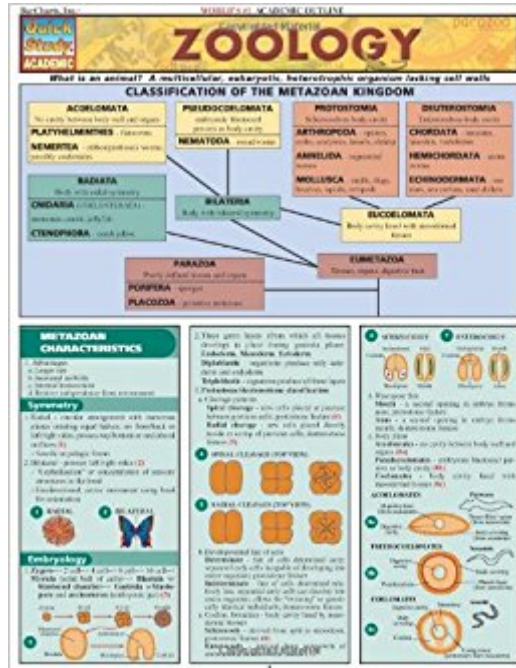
BarCharts, Inc.

WORLD'S #1 ACADEMIC OUTLINE

Quick Study ACADEMIC

ZOOLOGY

What is an animal? A multicellular, eukaryotic, heterotrophic organism lacking cell walls

CLASSIFICATION OF THE METAZOAN KINGDOM

ACOELOMATA
No cavity between body wall and organs
PLATYHELMINTHES - flatworms
NEMERTEA - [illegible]

PSEUDOCOELOMATA
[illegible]
NEMATODA - round worms

PROTOSTOMIA
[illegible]
ARTHROPODA - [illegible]
ANNELIDA - segmented worms
MOLLUSCA - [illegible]

DEUTEROSTOMIA
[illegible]
CHORDATA - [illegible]
HEMICHORDATA - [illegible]
ECHINODERMATA - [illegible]

RADIATA
Body with radial symmetry
CNIDARIA - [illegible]
CTENOPHORA - comb jellies

BILATERIA
Body with bilateral symmetry

EUCOELOMATA
Body cavity lined with mesodermal tissues

PARAZOA
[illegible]
PORIFERA - sponges
PLACOZOA - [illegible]

EUMETAZOA
Tissues, organs, digestive tract

METAZOAN CHARACTERISTICS

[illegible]

Symmetry

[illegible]

RADIAL

BILATERAL

Embryology

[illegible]

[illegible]

SPIRAL CLEAVAGE (TOP VIEW)

RADIAL CLEAVAGE (TOP VIEW)

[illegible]

SCHIZOCOELY

ENTEROCOELY

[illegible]

ACOELOMATE

PSEUDOCOELOMATE

COELOMATE

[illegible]